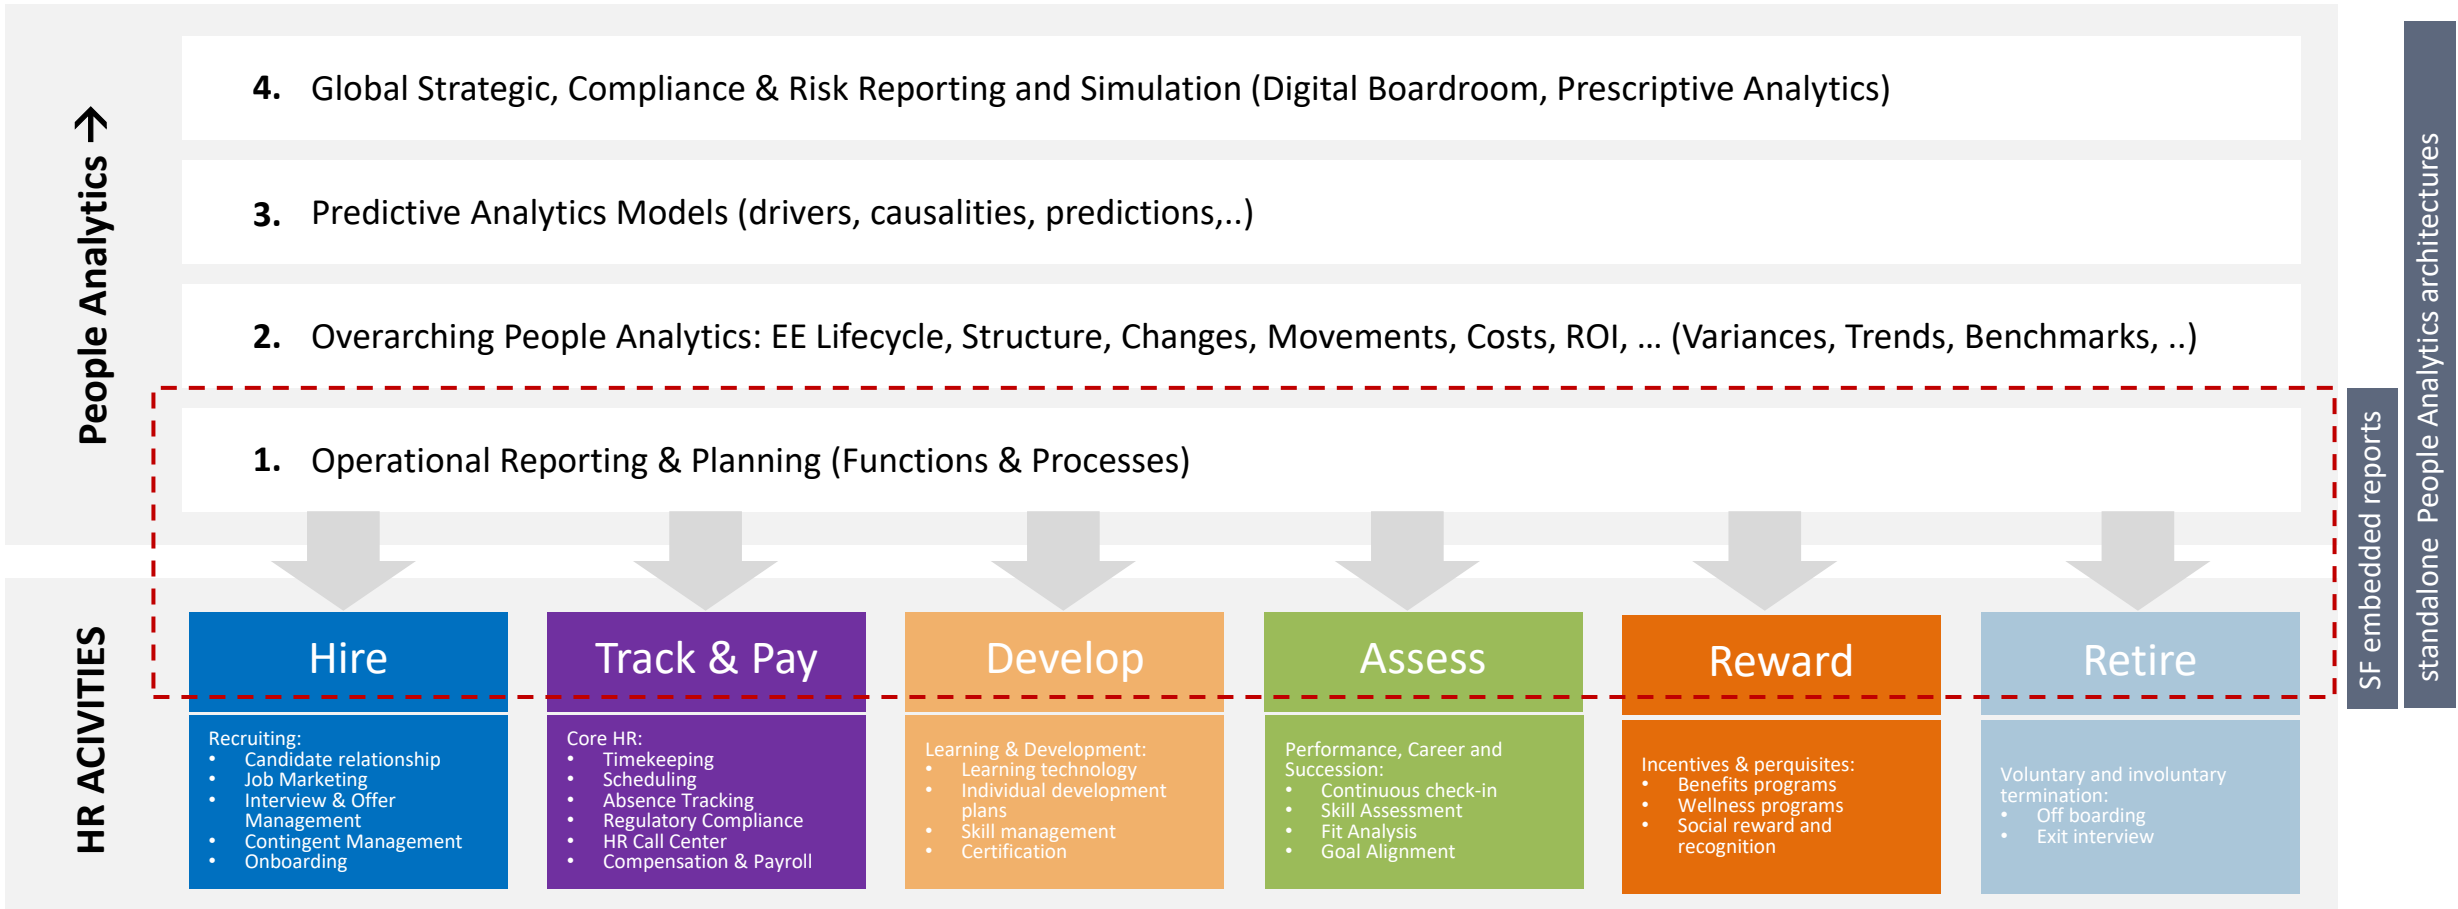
People Analytics

4. Global Strategic, Compliance & Risk Reporting and Simulation (Digital Boardroom, Prescriptive Analytics)

3. Predictive Analytics Models (drivers, causalities, predictions,..)

2. Overarching People Analytics: EE Lifecycle, Structure, Changes, Movements, Costs, ROI, … (Variances, Trends, Benchmarks, ..)

1. Operational Reporting & Planning (Functions & Processes)

standalone People Analytics architectures

SF embedded reports

HR ACIVITIES

Hire

Recruiting:
- Candidate relationship
- Job Marketing
- Interview & Offer Management
- Contingent Management
- Onboarding

Track & Pay

Core HR:
- Timekeeping
- Scheduling
- Absence Tracking
- Regulatory Compliance
- HR Call Center
- Compensation & Payroll

Develop

Learning & Development:
- Learning technology
- Individual development plans
- Skill management
- Certification

Assess

Performance, Career and Succession:
- Continuous check-in
- Skill Assessment
- Fit Analysis
- Goal Alignment

Reward

Incentives & perquisites:
- Benefits programs
- Wellness programs
- Social reward and recognition

Retire

Voluntary and involuntary termination:
- Off boarding
- Exit interview